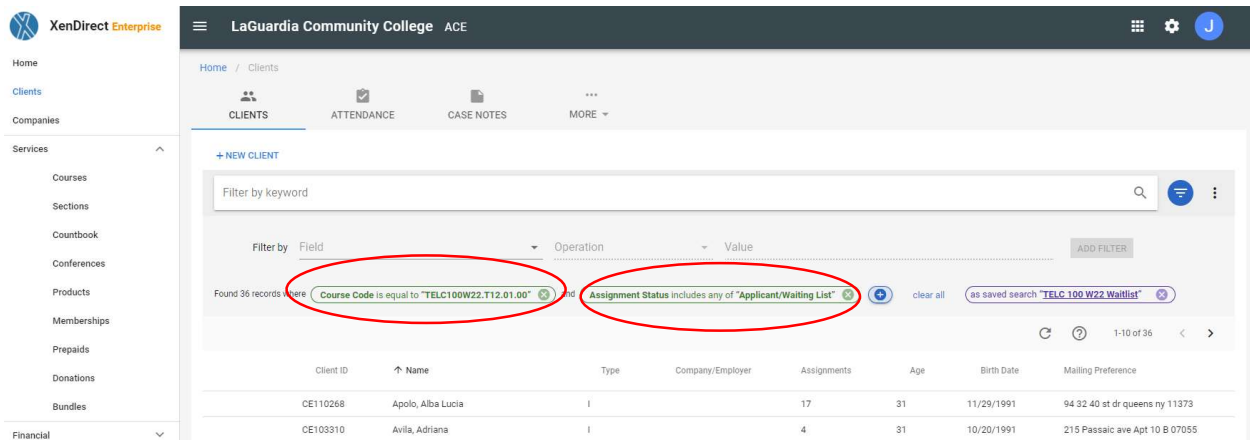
XenDirect Enterprise

Home
Clients
Companies
Services
Courses
Sections
Countbook
Conferences
Products
Memberships
Prepaids
Donations
Bundles
Financial

LaGuardia Community College ACE

J

Home / Clients

CLIENTS ATTENDANCE CASE NOTES MORE

+ NEW CLIENT

Filter by keyword

Filter by Field Operation Value ADD FILTER

Found 36 records where Course Code is equal to "TELC100W22.T12.01.00" and Assignment Status includes any of "Applicant/Waiting List" clear all as saved search "TELC 100 W22 Waitlist"

1-10 of 36

| Client ID | Name | Type | Company/Employer | Assignments | Age | Birth Date | Mailing Preference |
|---|---|---|---|---|---|---|---|
| CE110268 | Apolo, Alba Lucia | I | | 17 | 31 | 11/29/1991 | 94 32 40 st dr queens ny 11373 |
| CE103310 | Avila, Adriana | I | | 4 | 31 | 10/20/1991 | 215 Passaic ave Apt 10 B 07055 |